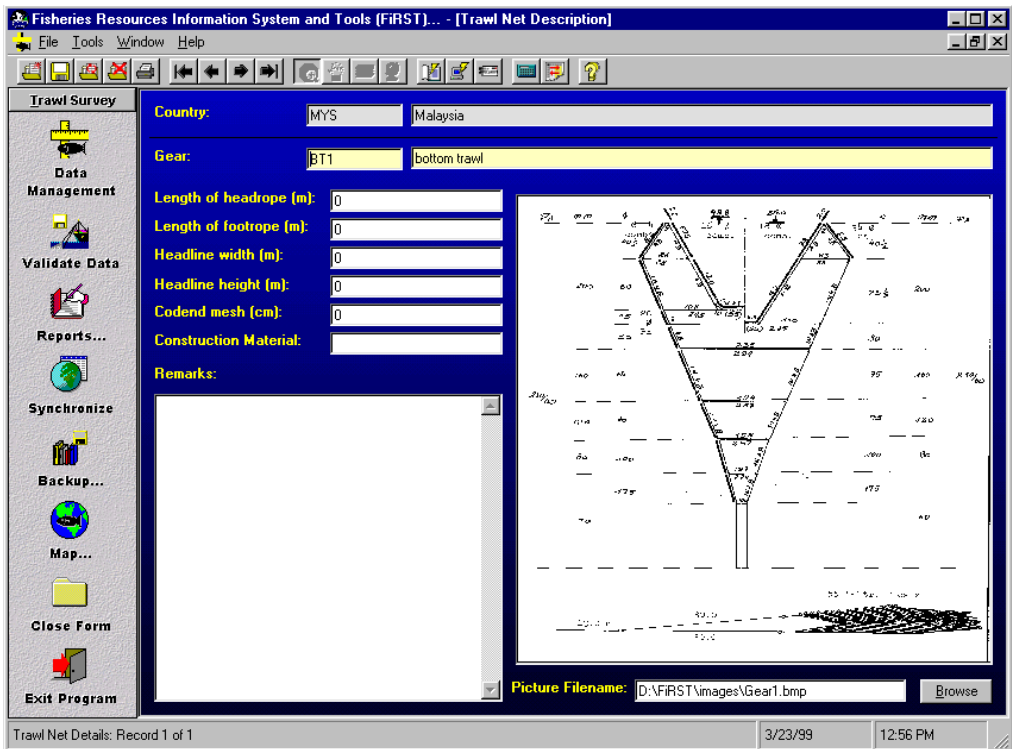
Fisheries Resources Information System and Tools (FiRST)... - [Trawl Net Description]

File Tools Window Help

Trawl Survey

Data Management

Validate Data

Reports...

Synchronize

Backup...

Map...

Close Form

Exit Program

Country: MYS Malaysia

Gear: BT1 bottom trawl

Length of headrope (m): 0

Length of footrope (m): 0

Headline width (m): 0

Headline height (m): 0

Codend mesh (cm): 0

Construction Material:

Remarks:

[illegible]

Picture Filename: D:\FiRST\images\Gear1.bmp Browse

Trawl Net Details: Record 1 of 1 3/23/99 12:56 PM